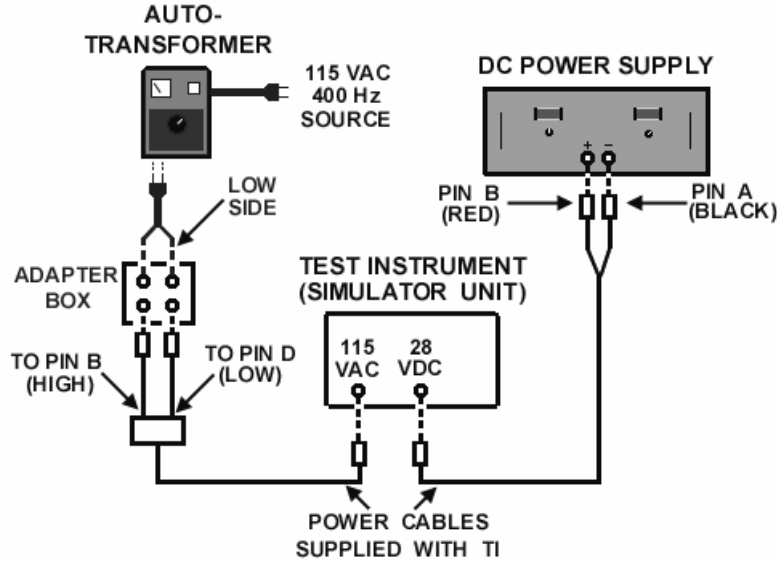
AUTO-
TRANSFORMER

115 VAC
400 Hz
SOURCE

DC POWER SUPPLY

+ −

PIN B
(RED)

PIN A
(BLACK)

LOW
SIDE

ADAPTER
BOX

TEST INSTRUMENT
(SIMULATOR UNIT)

115
VAC

28
VDC

TO PIN B
(HIGH)

TO PIN D
(LOW)

POWER CABLES
SUPPLIED WITH TI